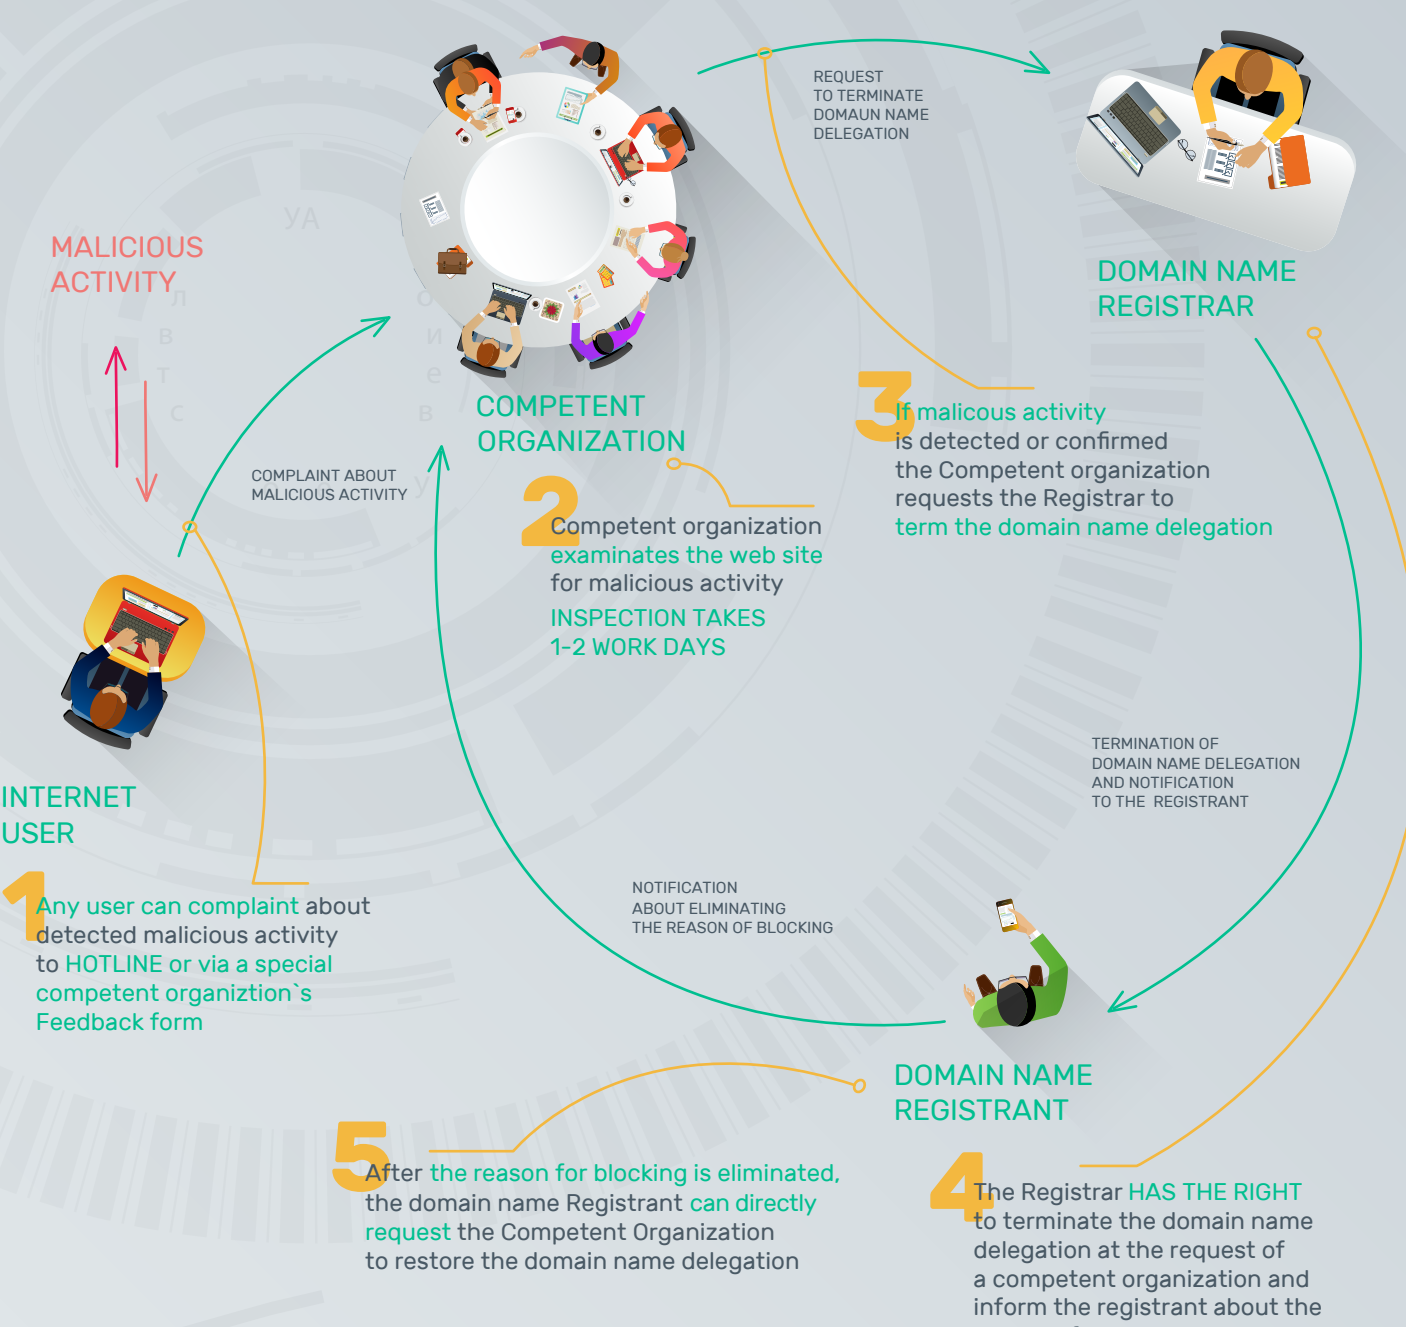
REQUEST TO TERMINATE DOMAUN NAME DELEGATION

DOMAIN NAME REGISTRAR

MALICIOUS ACTIVITY

COMPETENT ORGANIZATION

COMPLAINT ABOUT MALICIOUS ACTIVITY

3 If malicous activity is detected or confirmed the Competent organization requests the Registrar to term the domain name delegation

2 Competent organization examinates the web site for malicious activity

INSPECTION TAKES 1-2 WORK DAYS

TERMINATION OF DOMAIN NAME DELEGATION AND NOTIFICATION TO THE REGISTRANT

INTERNET USER

1 Any user can complaint about detected malicious activity to HOTLINE or via a special competent organiztion`s Feedback form

NOTIFICATION ABOUT ELIMINATING THE REASON OF BLOCKING

DOMAIN NAME REGISTRANT

5 After the reason for blocking is eliminated, the domain name Registrant can directly request the Competent Organization to restore the domain name delegation

4 The Registrar HAS THE RIGHT to terminate the domain name delegation at the request of a competent organization and inform the registrant about the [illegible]